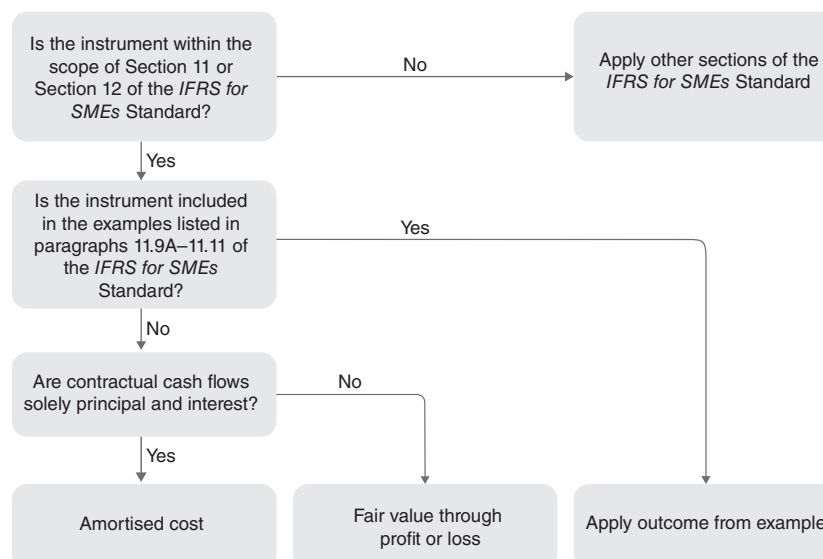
Is the instrument within the scope of Section 11 or Section 12 of the *IFRS for SMEs* Standard?

No

Apply other sections of the *IFRS for SMEs* Standard

Yes

Is the instrument included in the examples listed in paragraphs 11.9A–11.11 of the *IFRS for SMEs* Standard?

Yes

No

Are contractual cash flows solely principal and interest?

No

Yes

Amortised cost

Fair value through profit or loss

Apply outcome from example